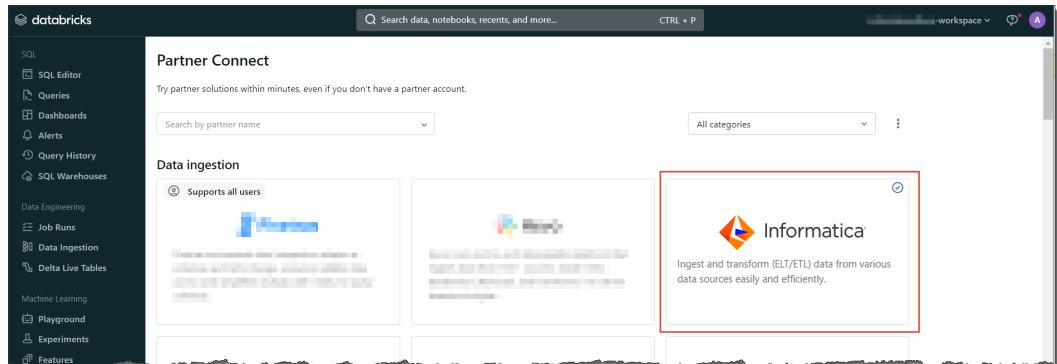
databricks

Search data, notebooks, recents, and more... CTRL + P

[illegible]-workspace

A

SQL
SQL Editor
Queries
Dashboards
Alerts
Query History
SQL Warehouses

Data Engineering
Job Runs
Data Ingestion
Delta Live Tables

Machine Learning
Playground
Experiments
Features

Partner Connect

Try partner solutions within minutes, even if you don't have a partner account.

Search by partner name

All categories

Data ingestion

Supports all users

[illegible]

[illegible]

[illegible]

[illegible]

Informatica

Ingest and transform (ELT/ETL) data from various data sources easily and efficiently.